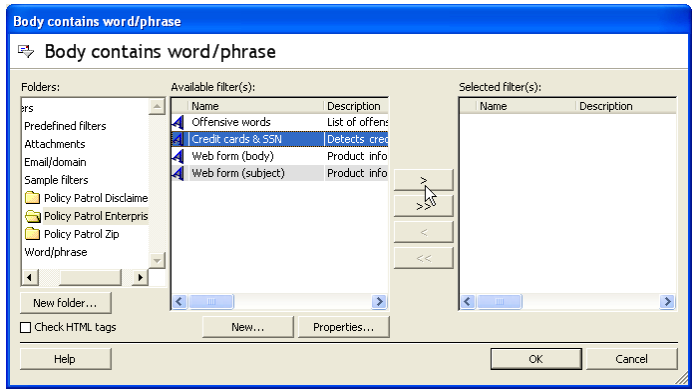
Body contains word/phrase

Body contains word/phrase

Folders:

ers
Predefined filters
Attachments
Email/domain
Sample filters
Policy Patrol Disclaime
Policy Patrol Enterpris
Policy Patrol Zip
Word/phrase

New folder...

Check HTML tags

Available filter(s):

| Name | Description |
|---|---|
| Offensive words | List of offens |
| Credit cards & SSN | Detects cred |
| Web form (body) | Product info |
| Web form (subject) | Product info |

New...

Properties...

>

>>

<

<<

Selected filter(s):

| Name | Description |
|---|---|

Help

OK

Cancel